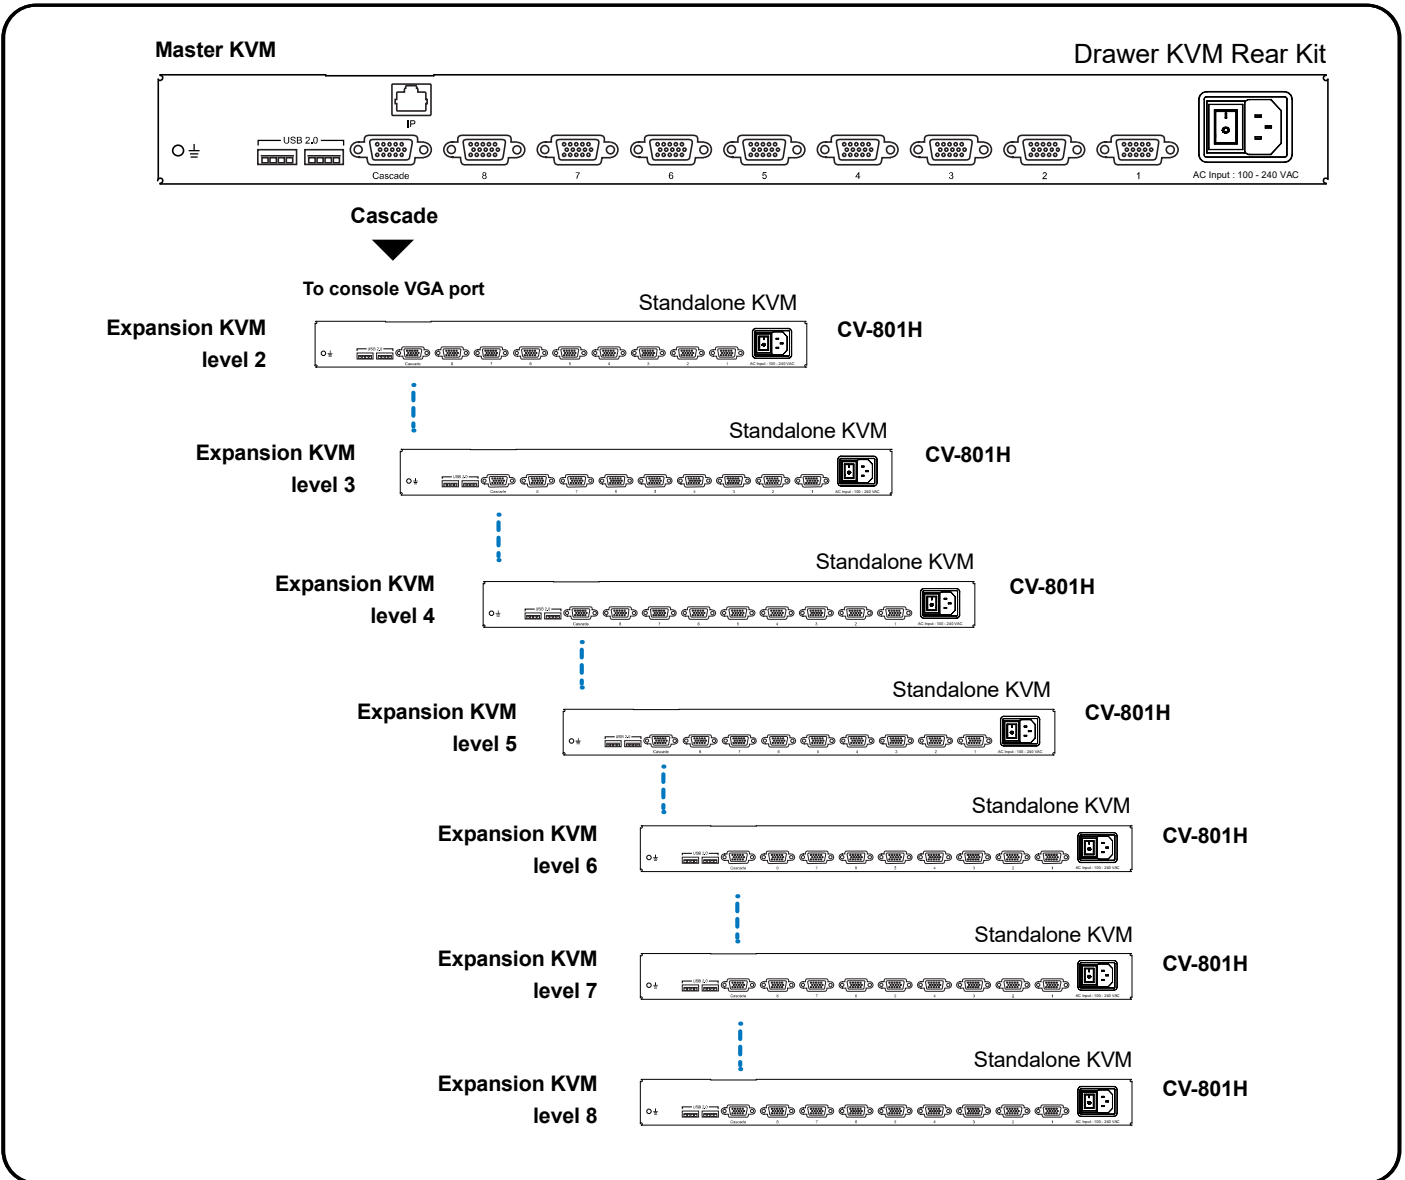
Master KVM

Drawer KVM Rear Kit

IP

USB 2.0

Cascade 8 7 6 5 4 3 2 1

AC Input : 100 - 240 VAC

Cascade

To console VGA port

Standalone KVM

Expansion KVM level 2

CV-801H

Standalone KVM

Expansion KVM level 3

CV-801H

Standalone KVM

Expansion KVM level 4

CV-801H

Standalone KVM

Expansion KVM level 5

CV-801H

Standalone KVM

Expansion KVM level 6

CV-801H

Standalone KVM

Expansion KVM level 7

CV-801H

Standalone KVM

Expansion KVM level 8

CV-801H